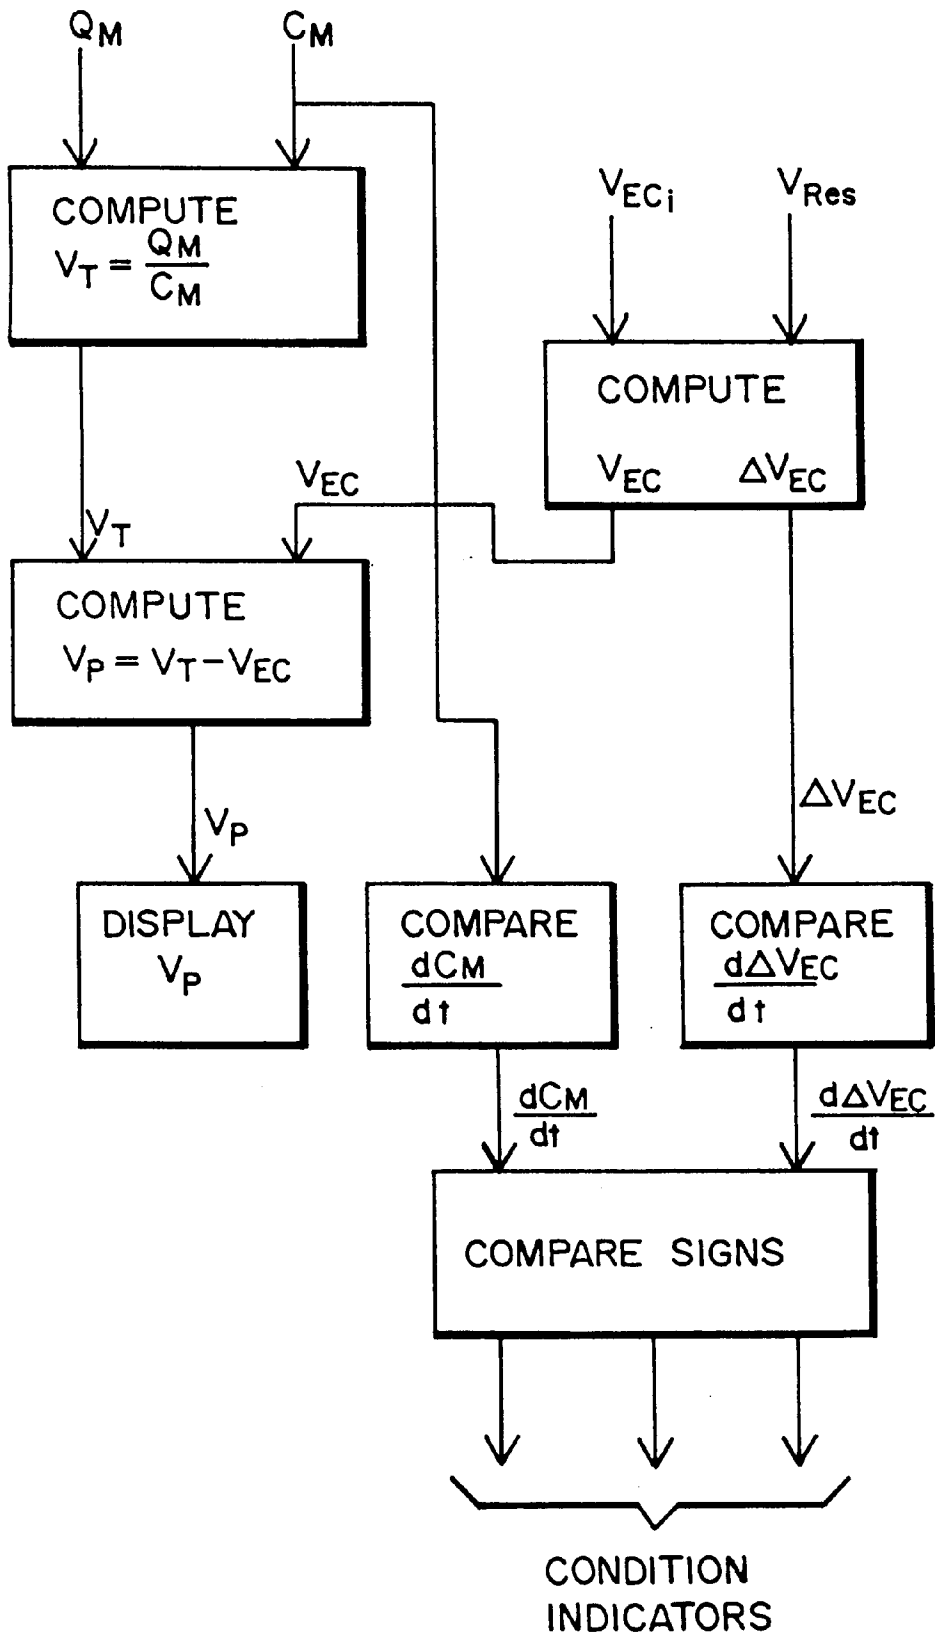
$Q_M$

$C_M$

COMPUTE
$V_T = \frac{Q_M}{C_M}$

$V_{EC_i}$

$V_{Res}$

COMPUTE
$V_{EC}$ $\Delta V_{EC}$

$V_{EC}$

$V_T$

COMPUTE
$V_P = V_T - V_{EC}$

$V_P$

$\Delta V_{EC}$

DISPLAY
$V_P$

COMPARE
$\frac{dC_M}{dt}$

COMPARE
$\frac{d\Delta V_{EC}}{dt}$

$\frac{dC_M}{dt}$

$\frac{d\Delta V_{EC}}{dt}$

COMPARE SIGNS

CONDITION
INDICATORS